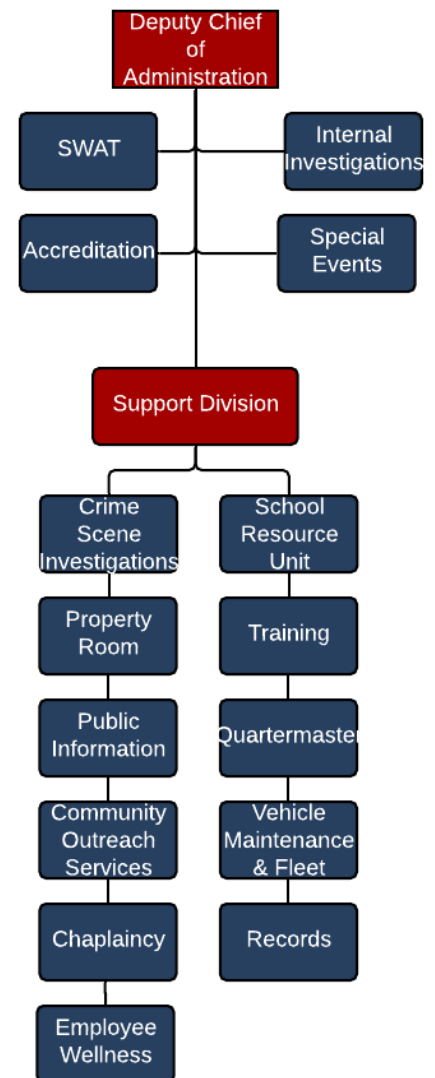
Deputy Chief of Administration

SWAT

Internal Investigations

Accreditation

Special Events

Support Division

Crime Scene Investigations

Property Room

Public Information

Community Outreach Services

Chaplaincy

Employee Wellness

School Resource Unit

Training

Quartermaster

Vehicle Maintenance & Fleet

Records